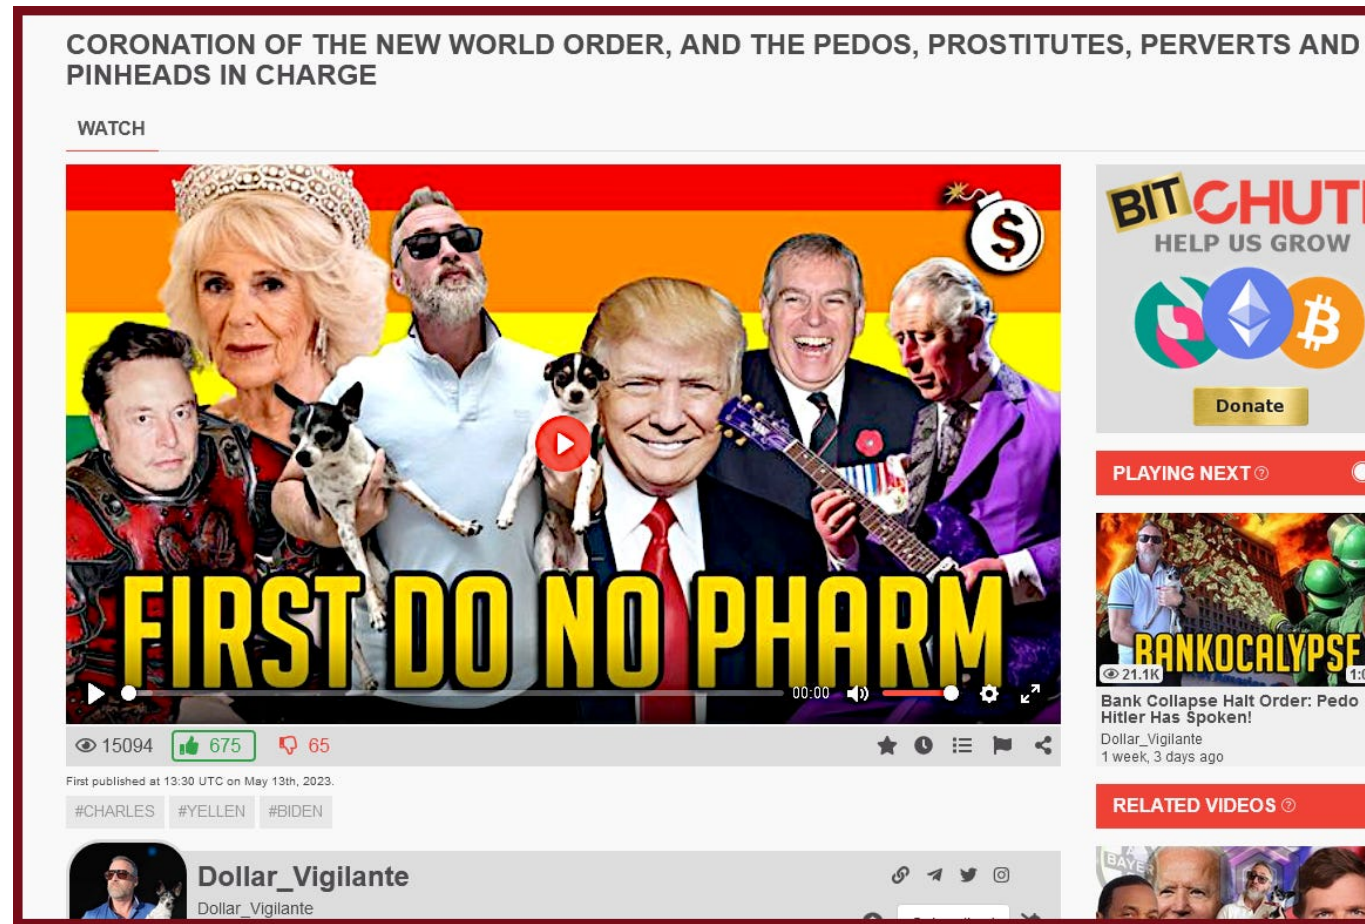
CORONATION OF THE NEW WORLD ORDER, AND THE PEDOS, PROSTITUTES, PERVERTS AND PINHEADS IN CHARGE

WATCH

FIRST DO NO PHARM

00:00

15094 675 65

First published at 13:30 UTC on May 13th, 2023.

#CHARLES #YELLEN #BIDEN

Dollar_Vigilante

Dollar_Vigilante

BITCHUT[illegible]

HELP US GROW

Donate

PLAYING NEXT

BANKOCALYPSE

21.1K

Bank Collapse Halt Order: Pedo Hitler Has Spoken!

Dollar_Vigilante

1 week, 3 days ago

RELATED VIDEOS